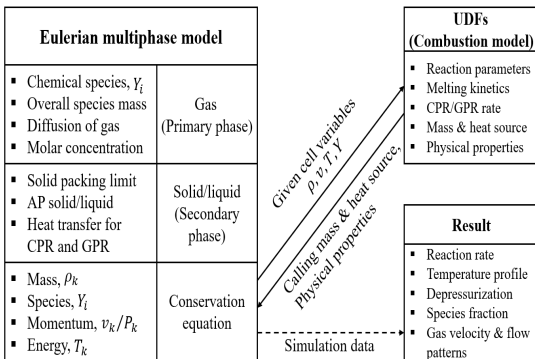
Eulerian multiphase model

| | |
|---|---|
| ▪ Chemical species, $Y_i$ ▪ Overall species mass ▪ Diffusion of gas ▪ Molar concentration | Gas (Primary phase) |
| ▪ Solid packing limit ▪ AP solid/liquid ▪ Heat transfer for CPR and GPR | Solid/liquid (Secondary phase) |
| ▪ Mass, $\rho_k$ ▪ Species, $Y_i$ ▪ Momentum, $v_k/P_k$ ▪ Energy, $T_k$ | Conservation equation |

Given cell variables $\rho, v, T, Y$

Calling mass & heat source, Physical properties

Simulation data

UDFs (Combustion model)
▪ Reaction parameters
▪ Melting kinetics
▪ CPR/GPR rate
▪ Mass & heat source
▪ Physical properties

Result
▪ Reaction rate
▪ Temperature profile
▪ Depressurization
▪ Species fraction
▪ Gas velocity & flow patterns